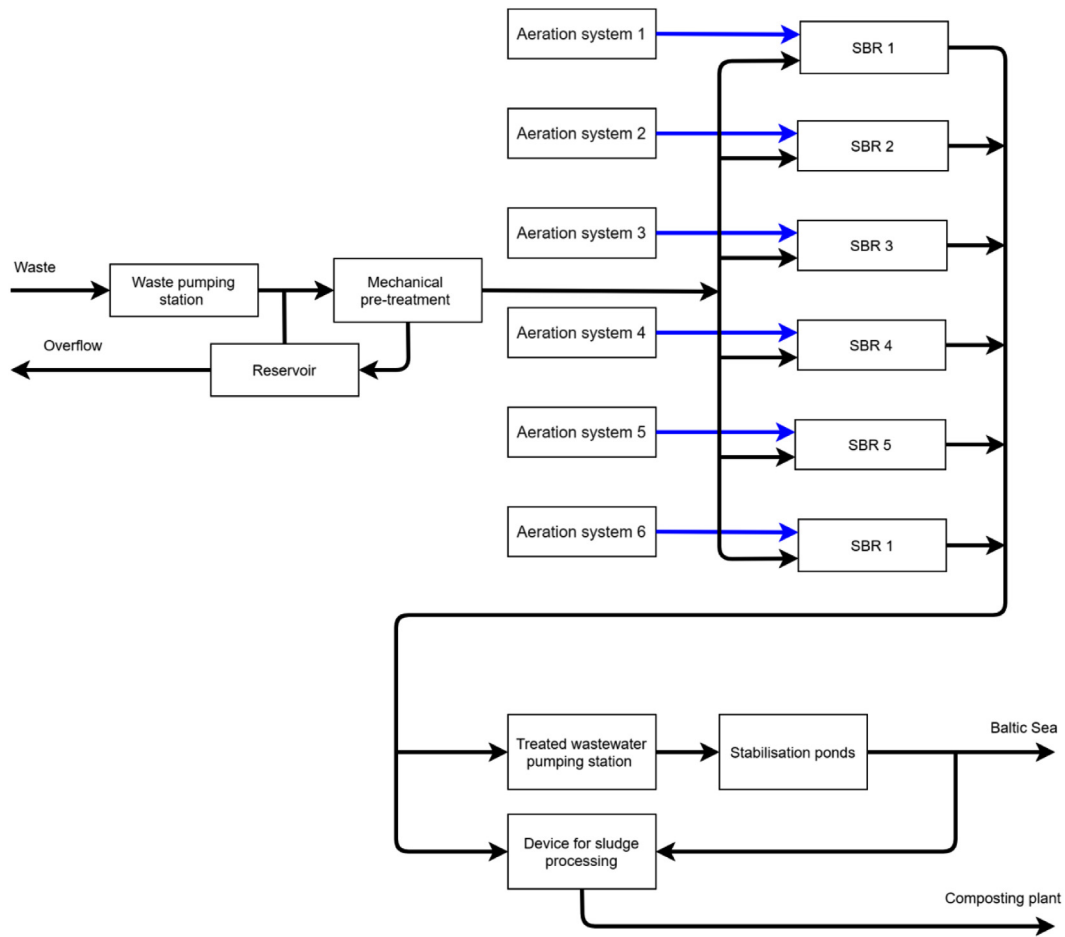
Aeration system 1
SBR 1
Aeration system 2
SBR 2
Aeration system 3
SBR 3
Waste
Waste pumping station
Mechanical pre-treatment
Aeration system 4
SBR 4
Overflow
Reservoir
Aeration system 5
SBR 5
Aeration system 6
SBR 1
Treated wastewater pumping station
Stabilisation ponds
Baltic Sea
Device for sludge processing
Composting plant